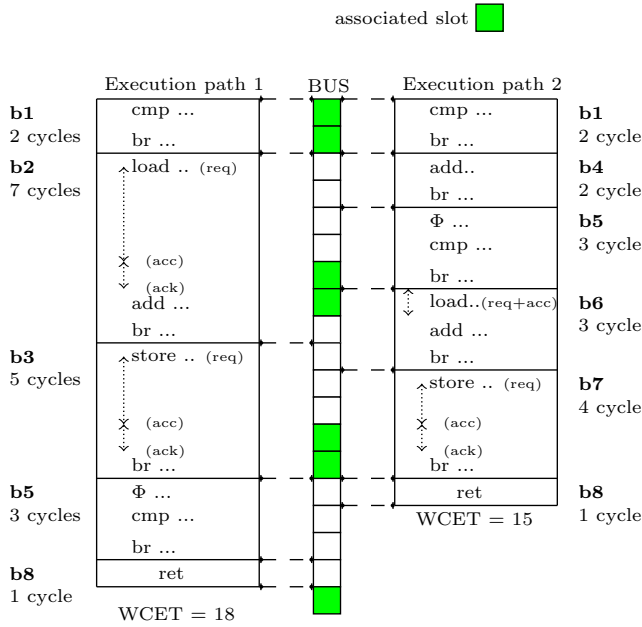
associated slot

Execution path 1

BUS

Execution path 2

b1
2 cycles
cmp ...
br ...

b2
7 cycles
load .. (req)
(acc)
(ack)
add ...
br ...

b3
5 cycles
store .. (req)
(acc)
(ack)
br ...

b5
3 cycles
Φ ...
cmp ...
br ...

b8
1 cycle
ret

WCET = 18

cmp ...
br ...
b1
2 cycle

add..
br ...
b4
2 cycle

Φ ...
cmp ...
br ...
b5
3 cycle

load..(req+acc)
add ...
br ...
b6
3 cycle

store .. (req)
(acc)
(ack)
br ...
b7
4 cycle

ret
b8
1 cycle

WCET = 15